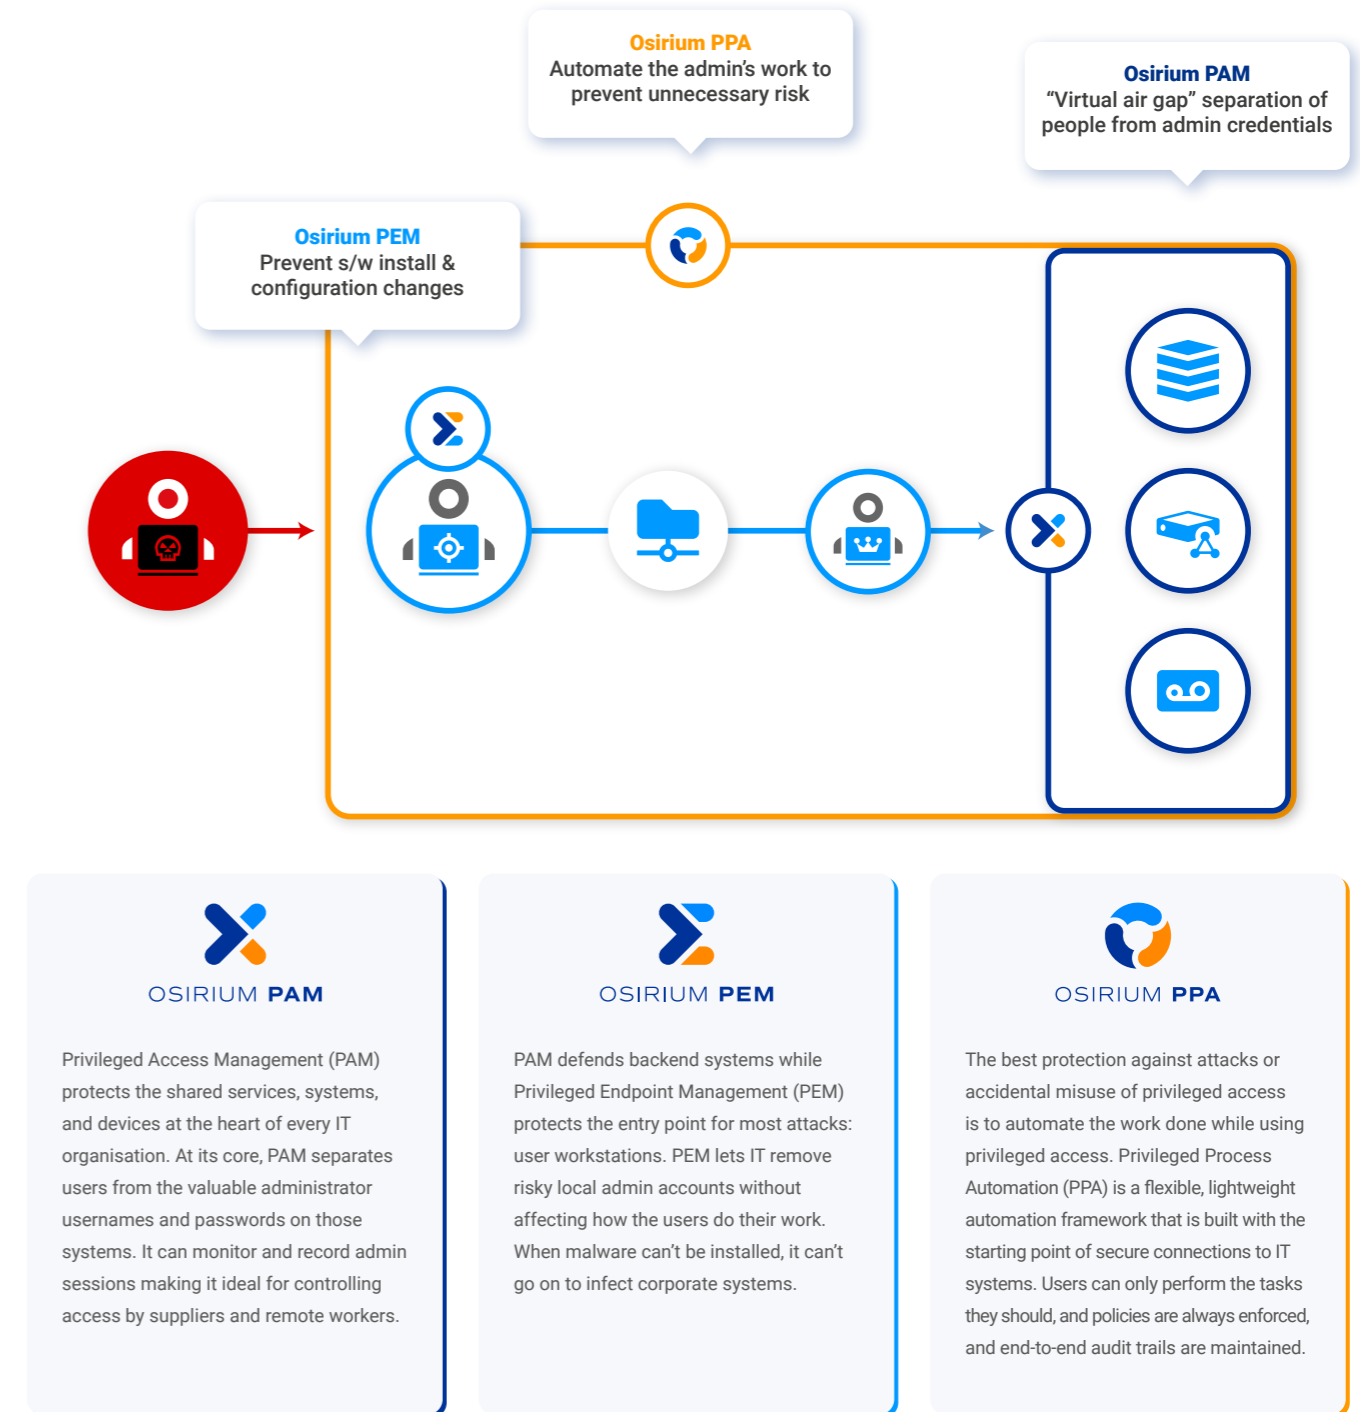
Osirium PPA
Automate the admin's work to prevent unnecessary risk

Osirium PAM
"Virtual air gap" separation of people from admin credentials

Osirium PEM
Prevent s/w install & configuration changes

OSIRIUM PAM

Privileged Access Management (PAM) protects the shared services, systems, and devices at the heart of every IT organisation. At its core, PAM separates users from the valuable administrator usernames and passwords on those systems. It can monitor and record admin sessions making it ideal for controlling access by suppliers and remote workers.

OSIRIUM PEM

PAM defends backend systems while Privileged Endpoint Management (PEM) protects the entry point for most attacks: user workstations. PEM lets IT remove risky local admin accounts without affecting how the users do their work. When malware can't be installed, it can't go on to infect corporate systems.

OSIRIUM PPA

The best protection against attacks or accidental misuse of privileged access is to automate the work done while using privileged access. Privileged Process Automation (PPA) is a flexible, lightweight automation framework that is built with the starting point of secure connections to IT systems. Users can only perform the tasks they should, and policies are always enforced, and end-to-end audit trails are maintained.